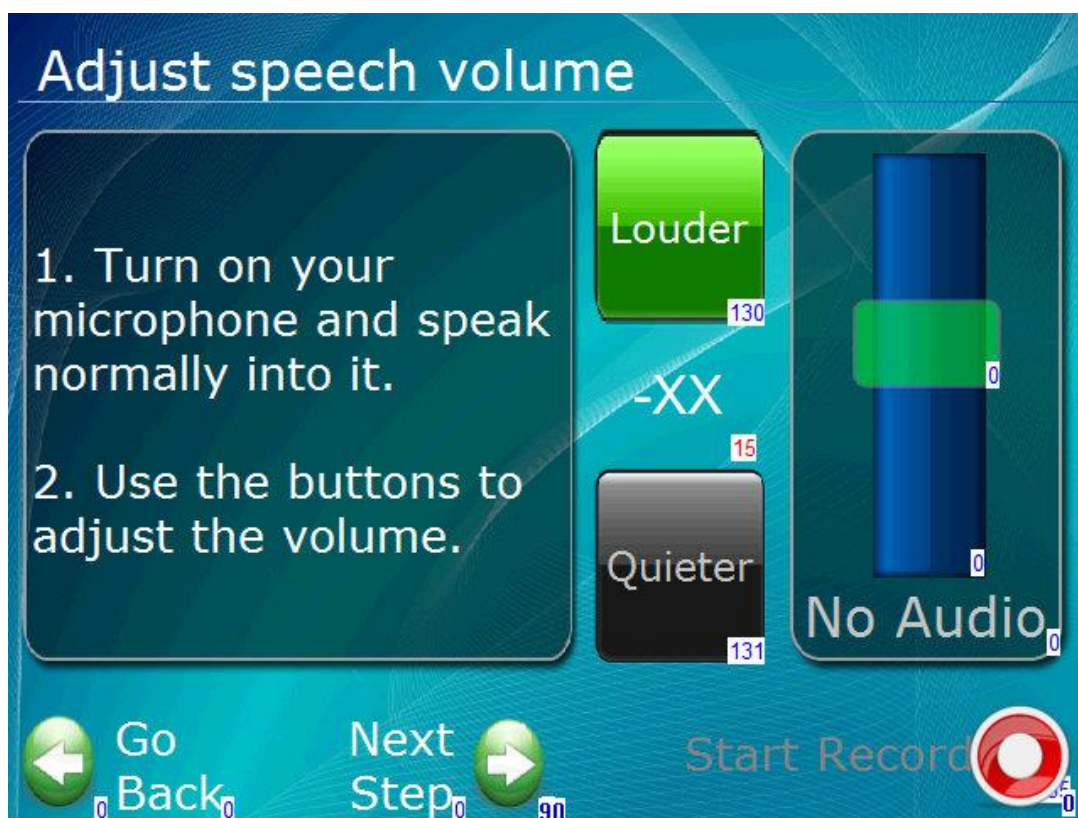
Adjust speech volume

1. Turn on your microphone and speak normally into it.

2. Use the buttons to adjust the volume.

Louder
130

-XX
15

Quieter
131

0

0

No Audio
0

0 Go Back 0

Next Step 0

90

Start Record

0